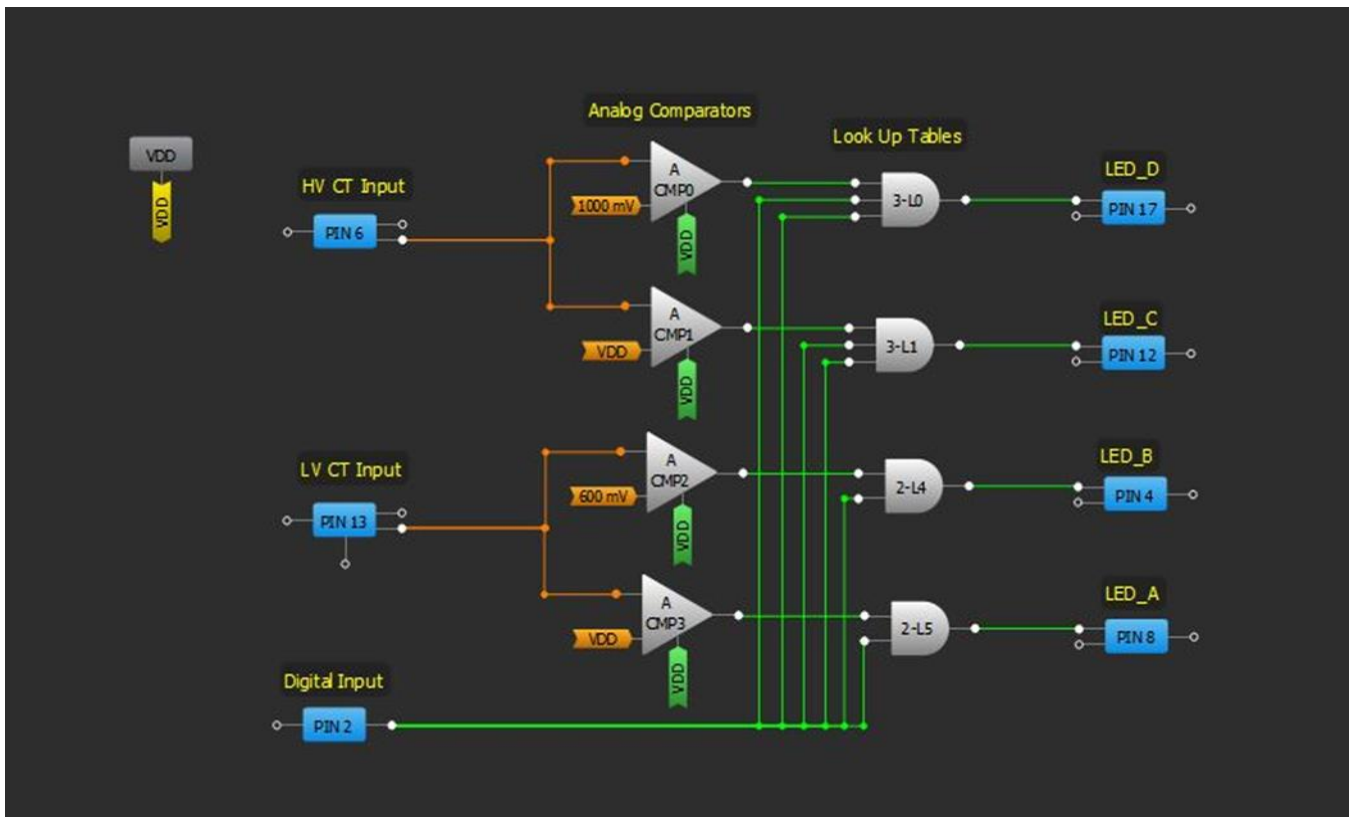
VDD
VDD

Analog Comparators

Look Up Tables

HV CT Input

PIN 6

A
CMP0

1000 mV

VDD

3-L0

LED_D

PIN 17

A
CMP1

VDD

VDD

3-L1

LED_C

PIN 12

LV CT Input

PIN 13

A
CMP2

600 mV

VDD

2-L4

LED_B

PIN 4

A
CMP3

VDD

VDD

2-L5

LED_A

PIN 8

Digital Input

PIN 2